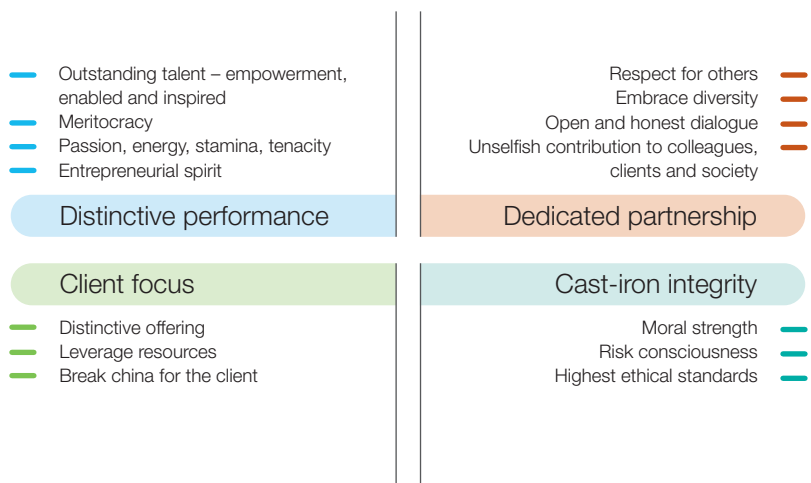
Outstanding talent – empowerment, enabled and inspired
Meritocracy
Passion, energy, stamina, tenacity
Entrepreneurial spirit

Distinctive performance

Respect for others
Embrace diversity
Open and honest dialogue
Unselfish contribution to colleagues, clients and society

Dedicated partnership

Client focus

Distinctive offering
Leverage resources
Break china for the client

Cast-iron integrity

Moral strength
Risk consciousness
Highest ethical standards